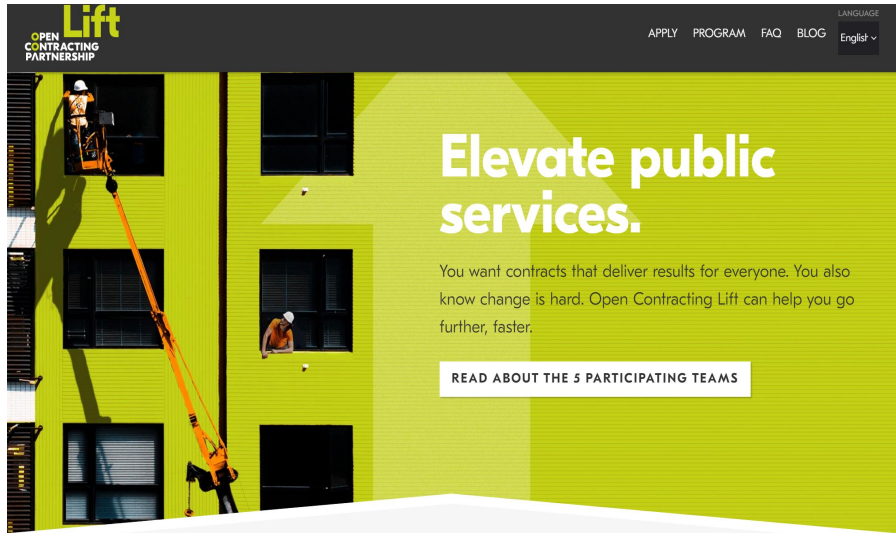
Lift
OPEN CONTRACTING PARTNERSHIP

APPLY PROGRAM FAQ BLOG

LANGUAGE
English

Elevate public services.

You want contracts that deliver results for everyone. You also know change is hard. Open Contracting Lift can help you go further, faster.

READ ABOUT THE 5 PARTICIPATING TEAMS